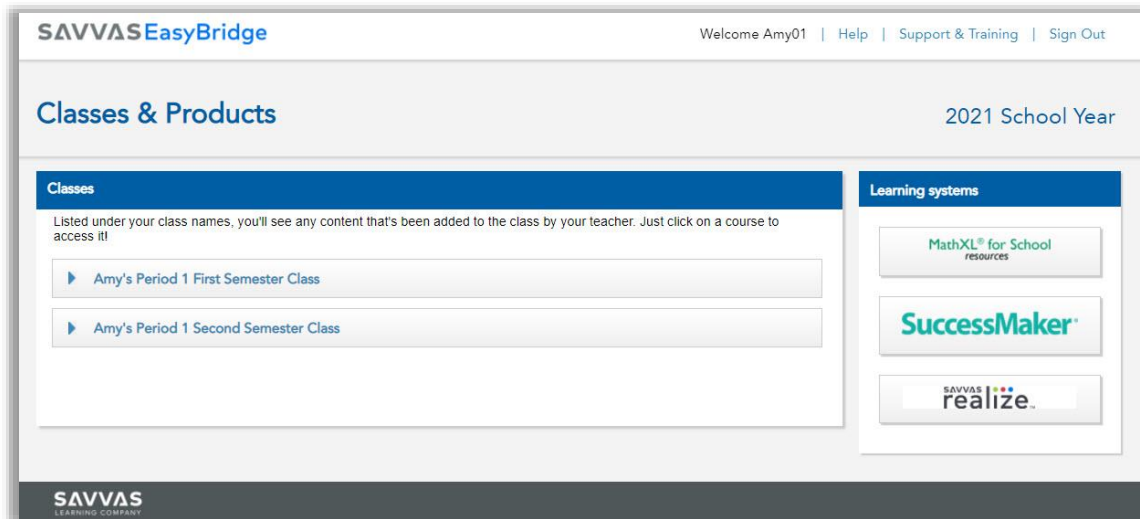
SAVVAS EasyBridge

Welcome Amy01 | Help | Support & Training | Sign Out

Classes & Products

2021 School Year

Classes

Listed under your class names, you'll see any content that's been added to the class by your teacher. Just click on a course to access it!

Amy's Period 1 First Semester Class

Amy's Period 1 Second Semester Class

Learning systems

MathXL® for School resources

SuccessMaker®

SAVVAS realize.

SAVVAS LEARNING COMPANY